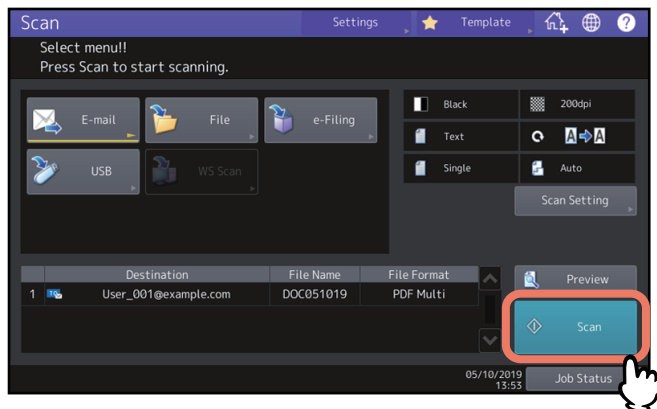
Scan
Settings
Template

Select menu!!
Press Scan to start scanning.

E-mail
File
e-Filing
USB
WS Scan

Black
200dpi
Text
A→A
Single
Auto
Scan Setting

| | Destination | File Name | File Format |
|---|---|---|---|
| 1 | To User_001@example.com | DOC051019 | PDF Multi |

Preview
Scan

05/10/2019
13:53
Job Status